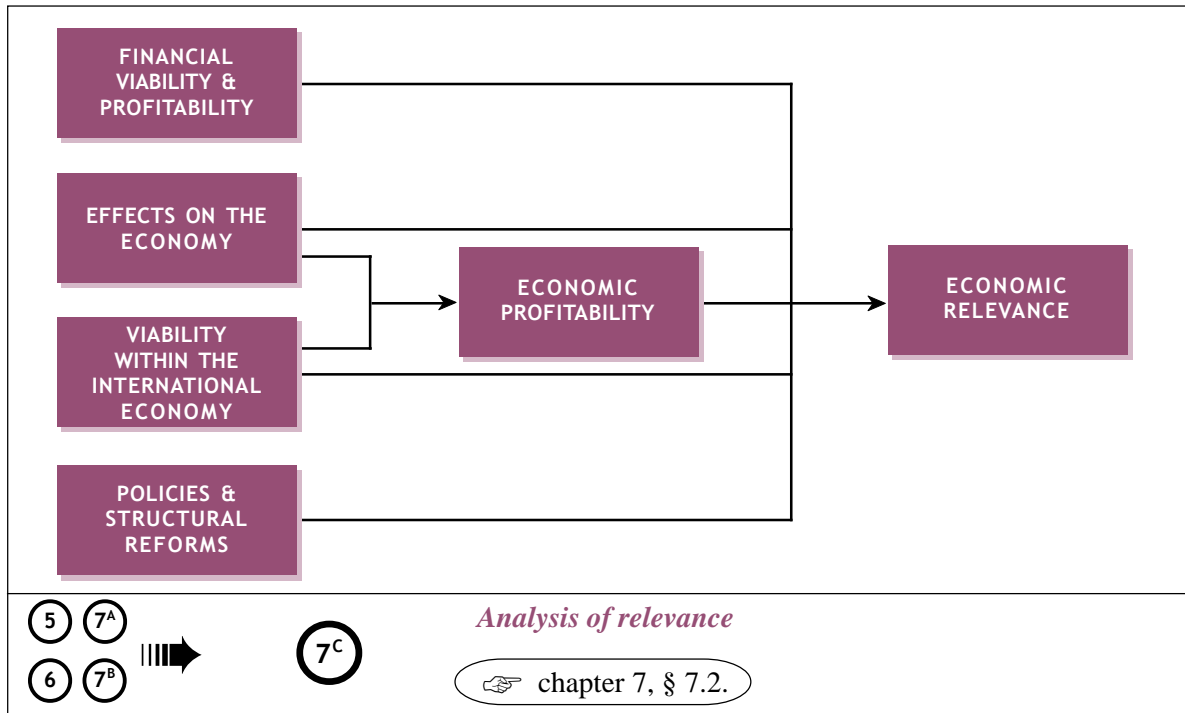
FINANCIAL VIABILITY & PROFITABILITY

EFFECTS ON THE ECONOMY

VIABILITY WITHIN THE INTERNATIONAL ECONOMY

POLICIES & STRUCTURAL REFORMS

ECONOMIC PROFITABILITY

ECONOMIC RELEVANCE

5 $7^A$

6 $7^B$

$7^C$

Analysis of relevance

☞ chapter 7, § 7.2.